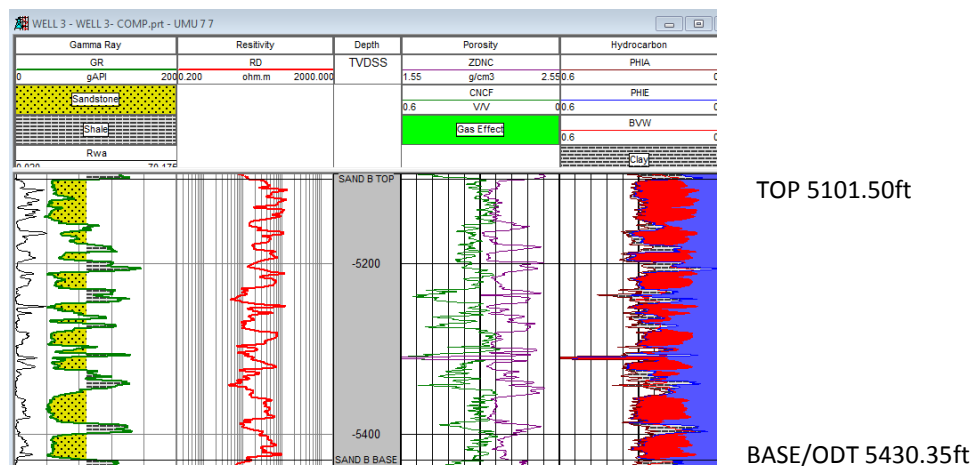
WELL 3 - WELL 3- COMP.prt - UMU 7 7

| Gamma Ray | Resitivity | Depth | Porosity | Hydrocarbon |
|---|---|---|---|---|
| GR | RD | TVDSS | ZDNC | PHIA |
| 0 gAPI 200 | 0.200 ohm.m 2000.000 | | 1.55 g/cm3 2.55 | 0.6 0 |
| Sandstone | | | CNCF | PHIE |
| | | | 0.6 V/V 0 | 0.6 0 |
| Shale | | | Gas Effect | BVW |
| Rwa | | | | 0.6 0 |
| 0.020 70.176 | | | | Clay |

SAND B TOP

-5200

-5400

SAND B BASE

TOP 5101.50ft

BASE/ODT 5430.35ft